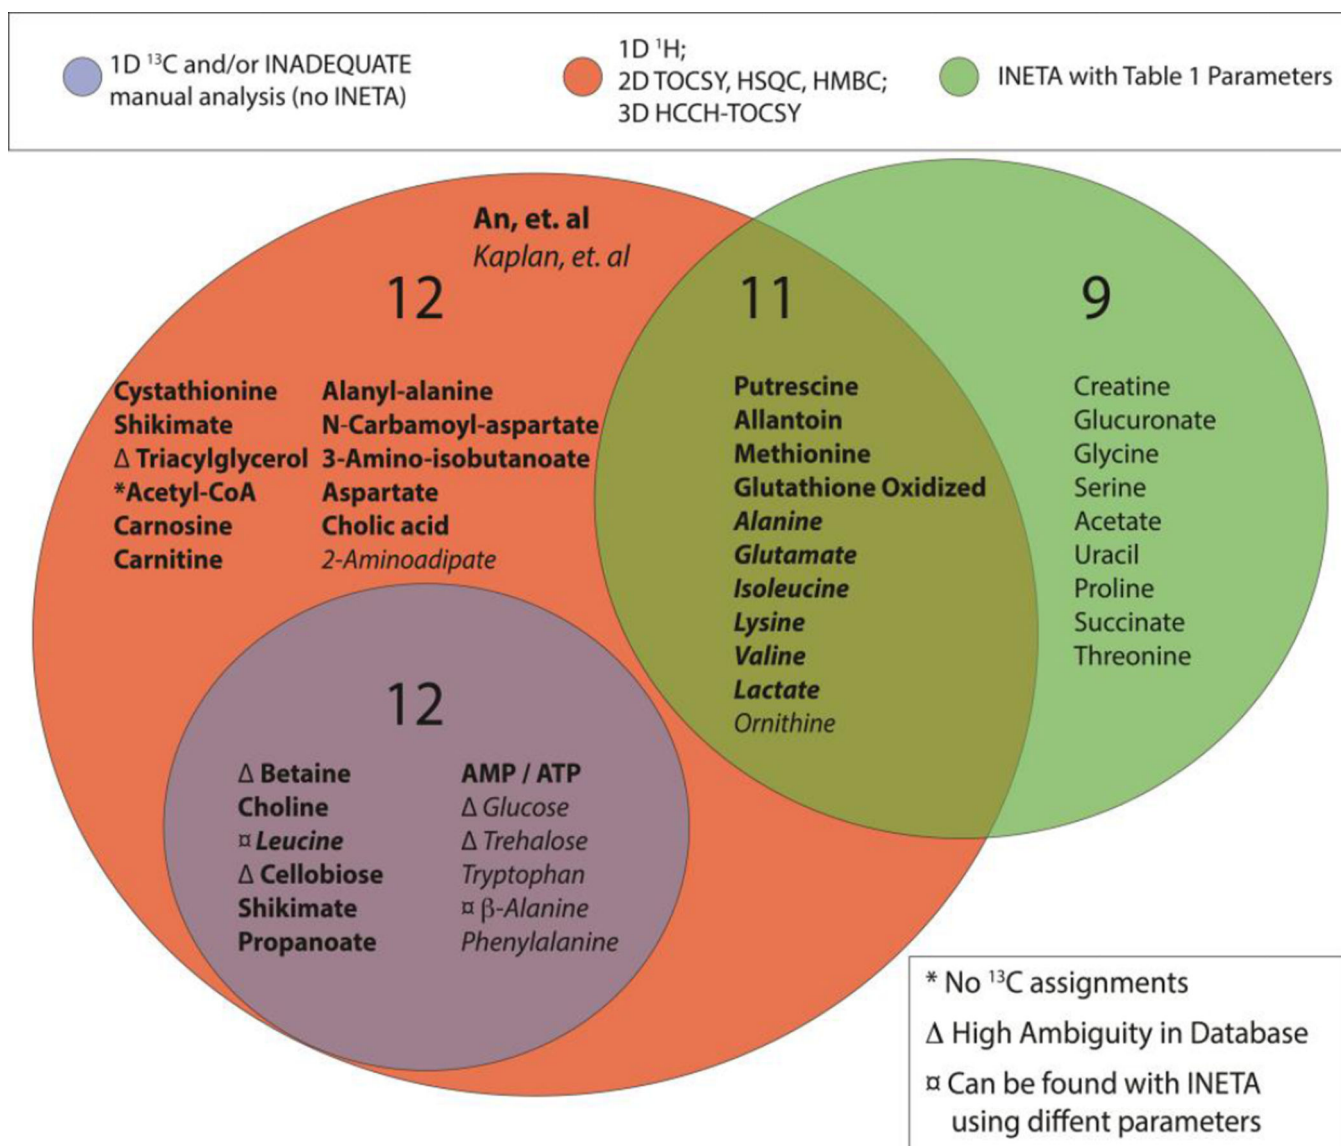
1D $^{13}$C and/or INADEQUATE manual analysis (no INETA)

1D $^{1}$H; 2D TOCSY, HSQC, HMBC; 3D HCCH-TOCSY

INETA with Table 1 Parameters

An, et. al
Kaplan, et. al

12

Cystathionine
Shikimate
Δ Triacylglycerol
*Acetyl-CoA
Carnosine
Carnitine

Alanyl-alanine
N-Carbamoyl-aspartate
3-Amino-isobutanoate
Aspartate
Cholic acid
2-Aminoadipate

11

Putrescine
Allantoin
Methionine
Glutathione Oxidized
Alanine
Glutamate
Isoleucine
Lysine
Valine
Lactate
Ornithine

9

Creatine
Glucuronate
Glycine
Serine
Acetate
Uracil
Proline
Succinate
Threonine

12

Δ Betaine
Choline
¤ Leucine
Δ Cellobiose
Shikimate
Propanoate

AMP / ATP
Δ Glucose
Δ Trehalose
Tryptophan
¤ β-Alanine
Phenylalanine

* No $^{13}$C assignments
Δ High Ambiguity in Database
¤ Can be found with INETA using diffent parameters